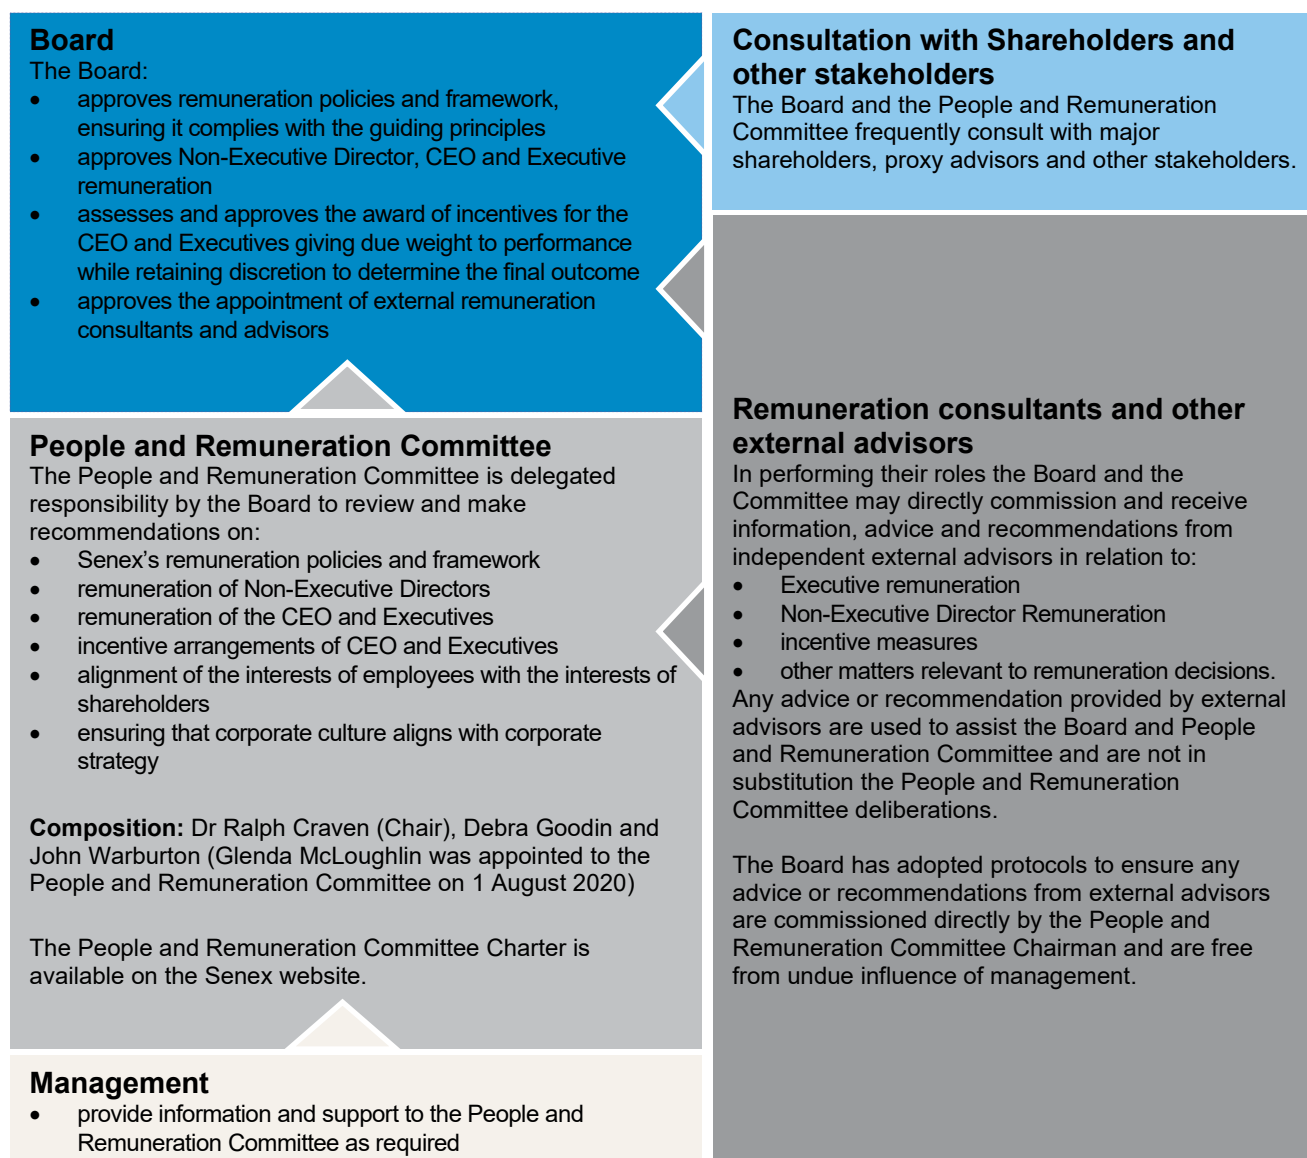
**Board**
The Board:
- approves remuneration policies and framework, ensuring it complies with the guiding principles
- approves Non-Executive Director, CEO and Executive remuneration
- assesses and approves the award of incentives for the CEO and Executives giving due weight to performance while retaining discretion to determine the final outcome
- approves the appointment of external remuneration consultants and advisors

**People and Remuneration Committee**
The People and Remuneration Committee is delegated responsibility by the Board to review and make recommendations on:
- Senex's remuneration policies and framework
- remuneration of Non-Executive Directors
- remuneration of the CEO and Executives
- incentive arrangements of CEO and Executives
- alignment of the interests of employees with the interests of shareholders
- ensuring that corporate culture aligns with corporate strategy

**Composition:** Dr Ralph Craven (Chair), Debra Goodin and John Warburton (Glenda McLoughlin was appointed to the People and Remuneration Committee on 1 August 2020)

The People and Remuneration Committee Charter is available on the Senex website.

**Management**
- provide information and support to the People and Remuneration Committee as required

**Consultation with Shareholders and other stakeholders**
The Board and the People and Remuneration Committee frequently consult with major shareholders, proxy advisors and other stakeholders.

**Remuneration consultants and other external advisors**
In performing their roles the Board and the Committee may directly commission and receive information, advice and recommendations from independent external advisors in relation to:
- Executive remuneration
- Non-Executive Director Remuneration
- incentive measures
- other matters relevant to remuneration decisions.

Any advice or recommendation provided by external advisors are used to assist the Board and People and Remuneration Committee and are not in substitution the People and Remuneration Committee deliberations.

The Board has adopted protocols to ensure any advice or recommendations from external advisors are commissioned directly by the People and Remuneration Committee Chairman and are free from undue influence of management.